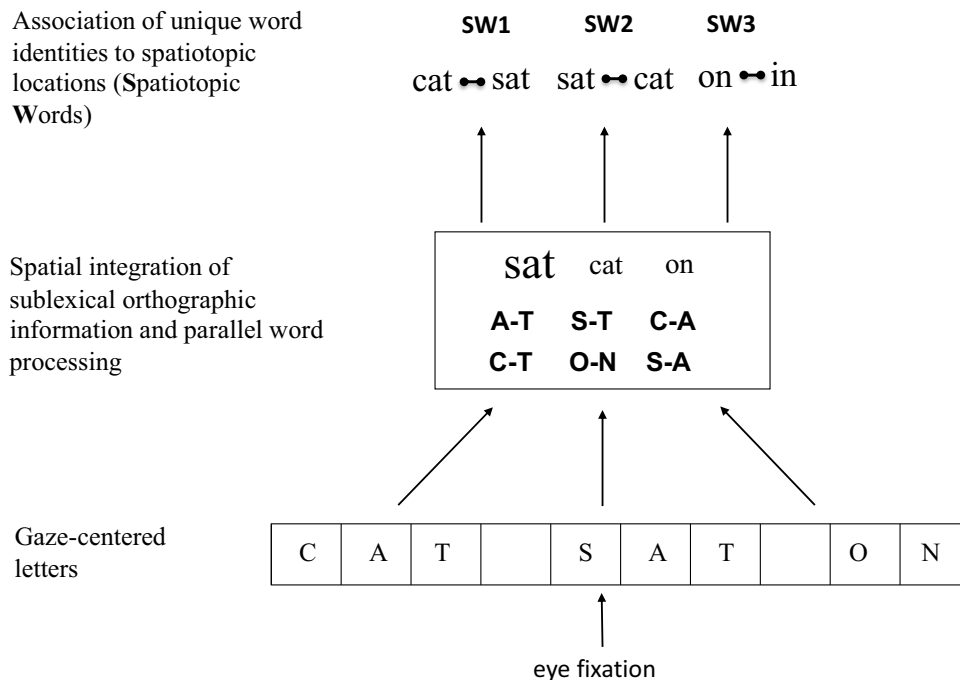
Association of unique word identities to spatiotopic locations (Spatiotopic Words)

SW1 SW2 SW3

cat ⊷ sat sat ⊷ cat on ⊷ in

Spatial integration of sublexical orthographic information and parallel word processing

sat cat on

A-T S-T C-A
C-T O-N S-A

Gaze-centered letters

| C | A | T | | S | A | T | | O | N |
|---|---|---|---|---|---|---|---|---|---|

eye fixation